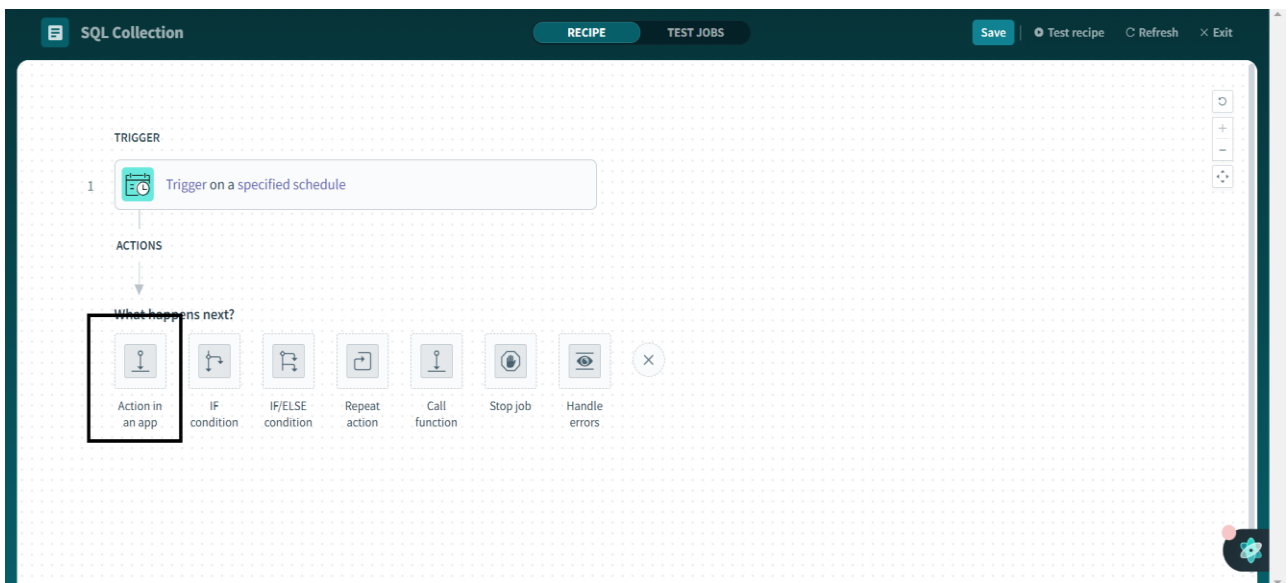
SQL Collection

RECIPE TEST JOBS

Save | Test recipe Refresh × Exit

TRIGGER

1 Trigger on a specified schedule

ACTIONS

What happens next?

Action in an app

IF condition

IF/ELSE condition

Repeat action

Call function

Stop job

Handle errors